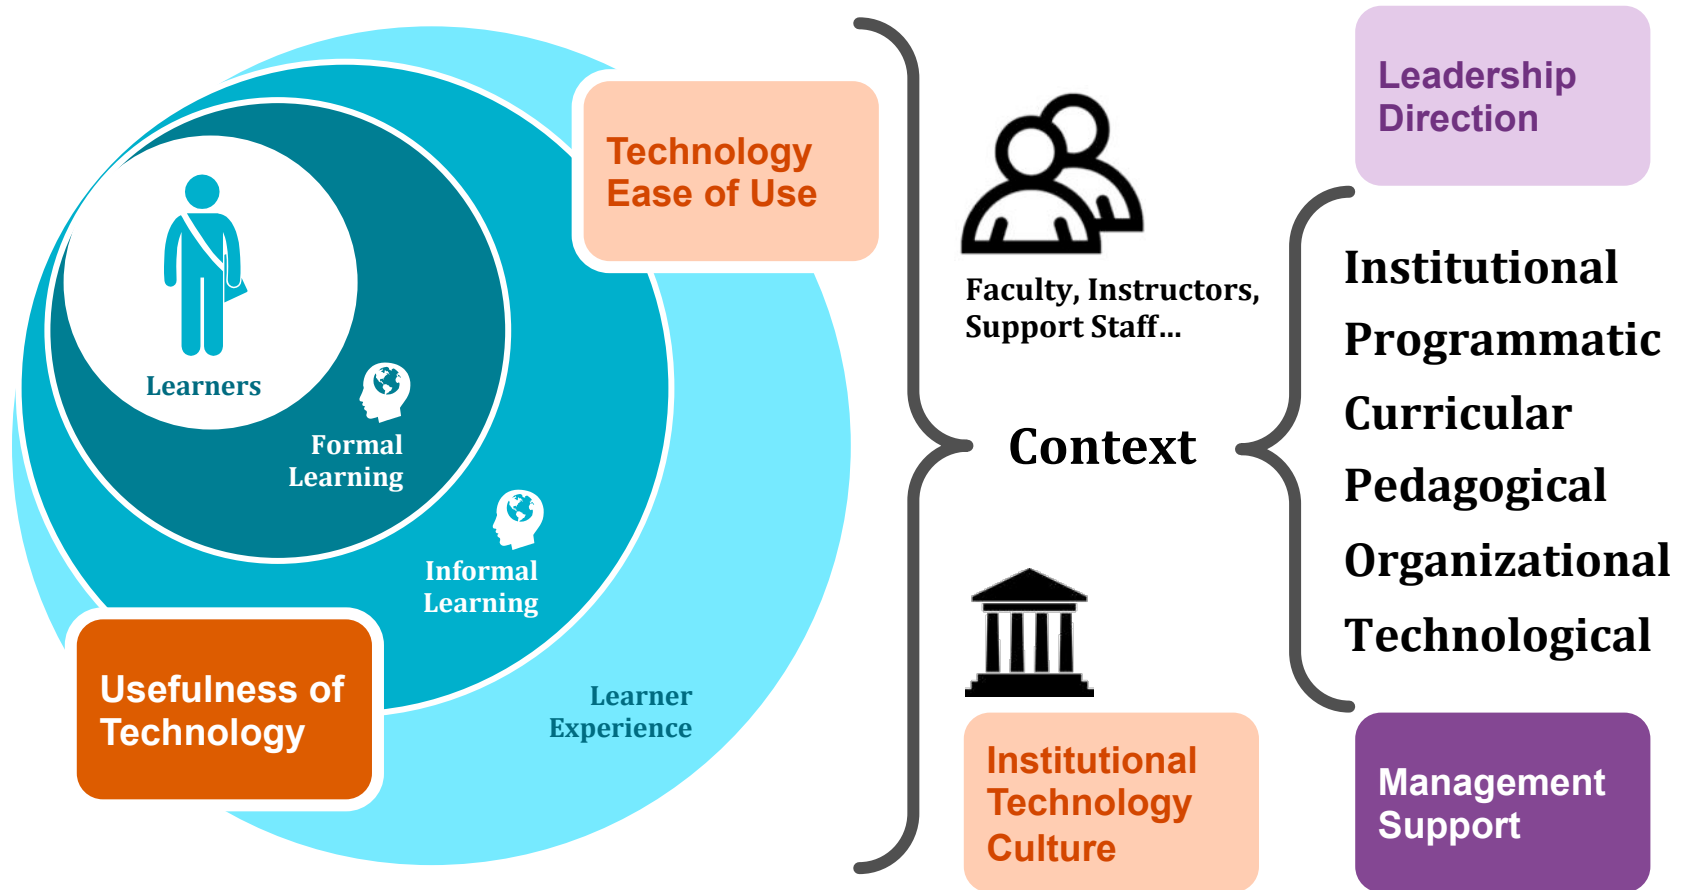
Technology Ease of Use

Learners

Formal Learning

Informal Learning

Learner Experience

Usefulness of Technology

Faculty, Instructors, Support Staff…

Context

Institutional Technology Culture

Leadership Direction

Institutional
Programmatic
Curricular
Pedagogical
Organizational
Technological

Management Support